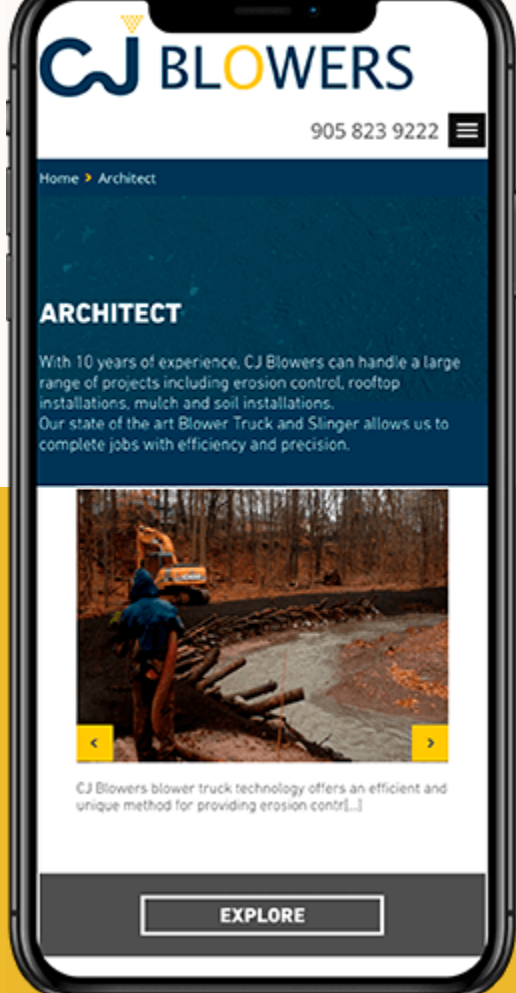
CJ BLOWERS

905 823 9222

Home > Architect

ARCHITECT

With 10 years of experience, CJ Blowers can handle a large range of projects including erosion control, rooftop installations, mulch and soil installations.
Our state of the art Blower Truck and Slinger allows us to complete jobs with efficiency and precision.

‹ ›

CJ Blowers blower truck technology offers an efficient and unique method for providing erosion contr[...]

EXPLORE